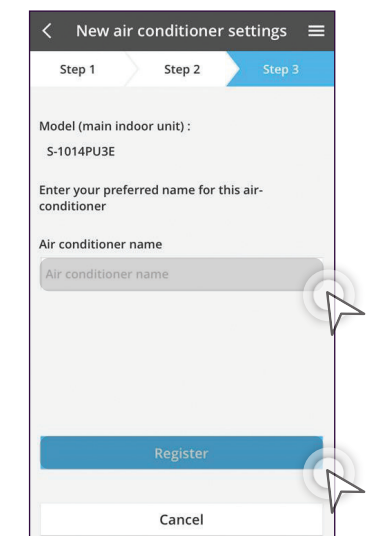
New air conditioner settings

Step 1
Step 2
Step 3

Model (main indoor unit) :
S-1014PU3E

Enter your preferred name for this air-conditioner

Air conditioner name

Air conditioner name

Register

Cancel